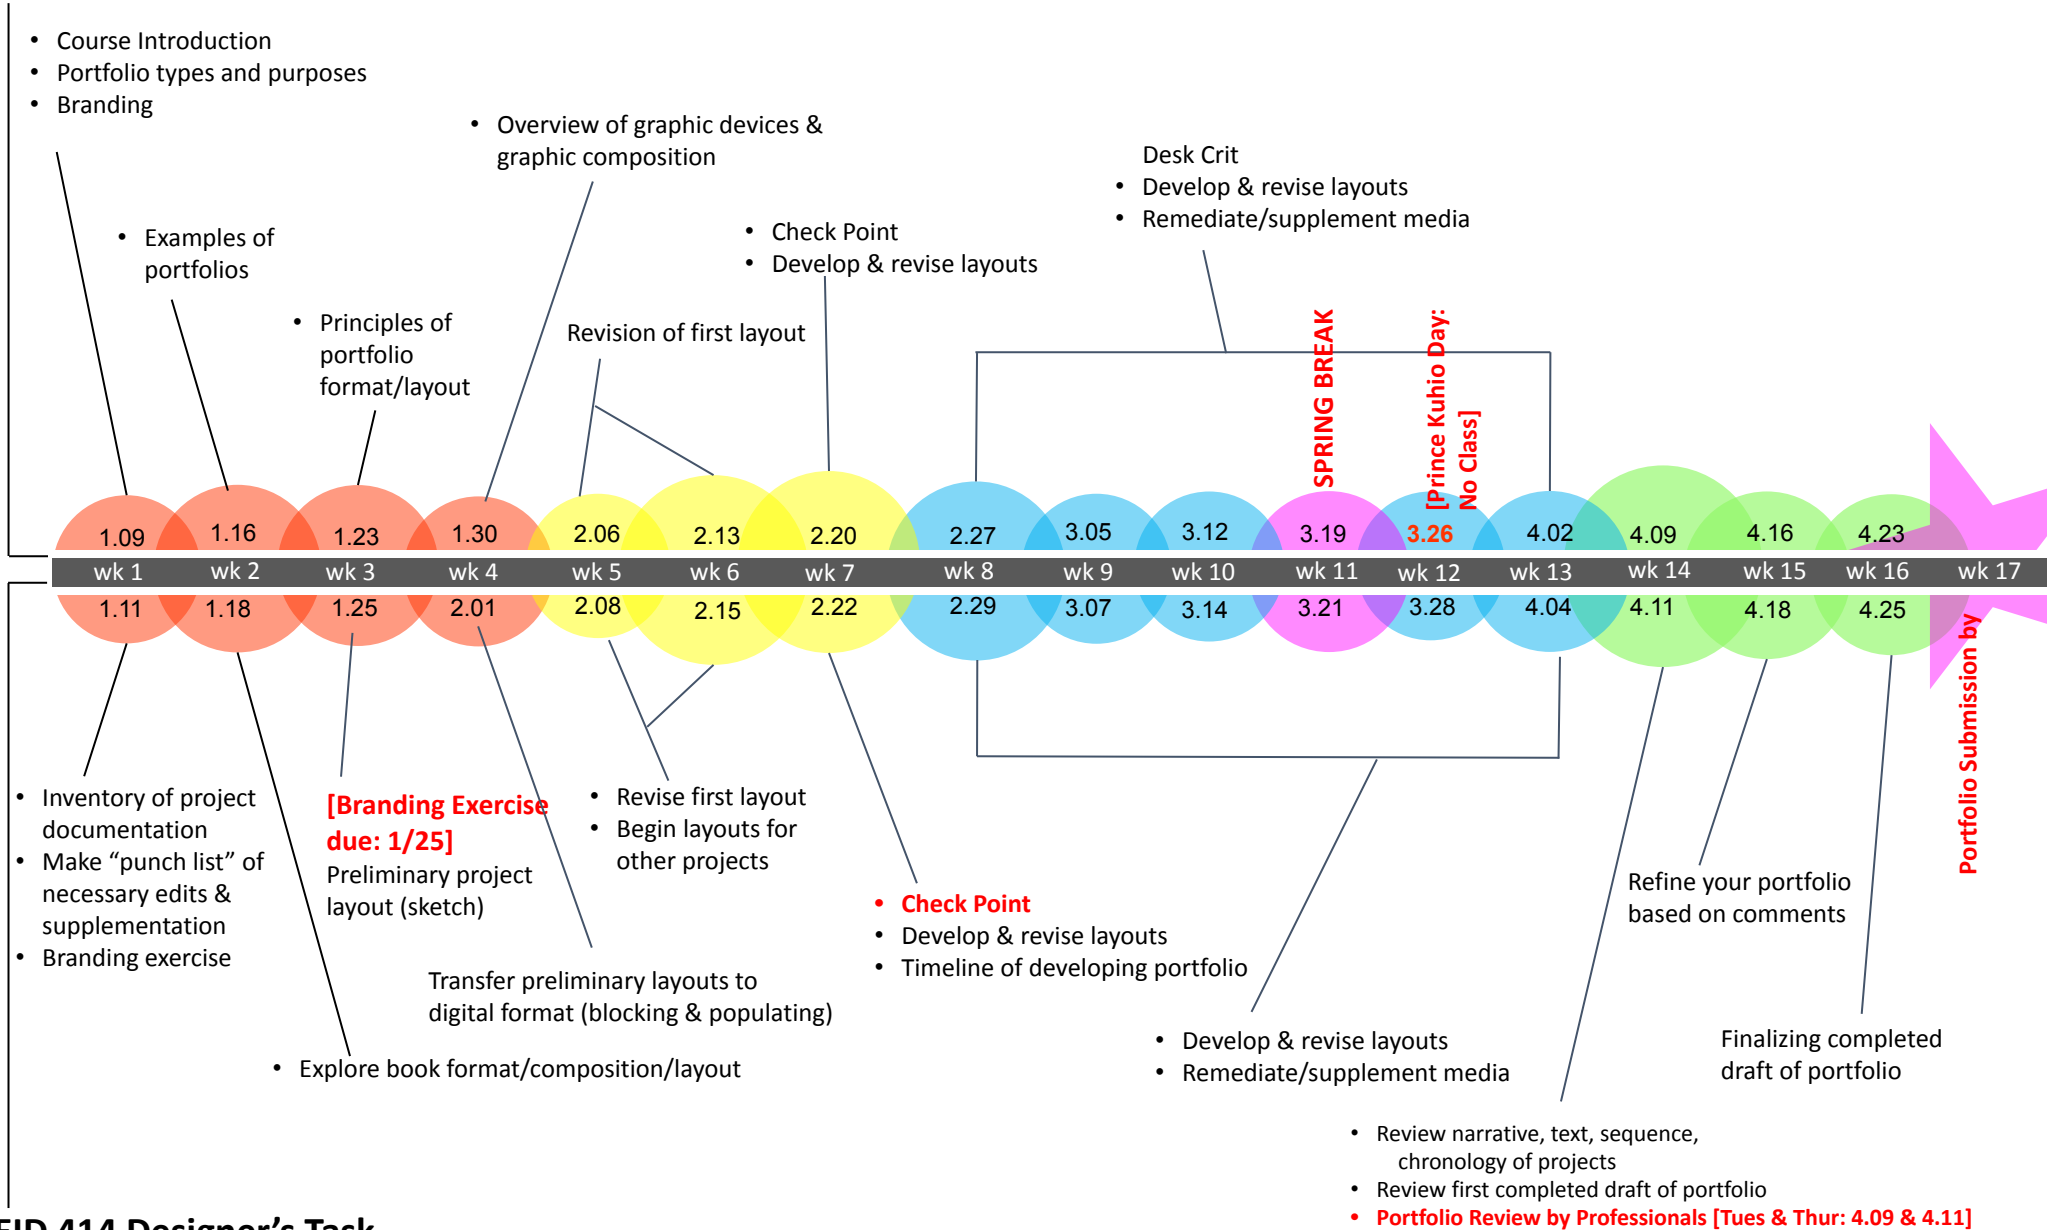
- Course Introduction
- Portfolio types and purposes
- Branding

- Overview of graphic devices & graphic composition

Desk Crit
- Develop & revise layouts
- Remediate/supplement media

- Examples of portfolios

- Check Point
- Develop & revise layouts

- Principles of portfolio format/layout

Revision of first layout

SPRING BREAK

[Prince Kuhio Day: No Class]

| 1.09 | 1.16 | 1.23 | 1.30 | 2.06 | 2.13 | 2.20 | 2.27 | 3.05 | 3.12 | 3.19 | 3.26 | 4.02 | 4.09 | 4.16 | 4.23 | |
|---|---|---|---|---|---|---|---|---|---|---|---|---|---|---|---|---|
| wk 1 | wk 2 | wk 3 | wk 4 | wk 5 | wk 6 | wk 7 | wk 8 | wk 9 | wk 10 | wk 11 | wk 12 | wk 13 | wk 14 | wk 15 | wk 16 | wk 17 |
| 1.11 | 1.18 | 1.25 | 2.01 | 2.08 | 2.15 | 2.22 | 2.29 | 3.07 | 3.14 | 3.21 | 3.28 | 4.04 | 4.11 | 4.18 | 4.25 | |

Portfolio Submission by

- Inventory of project documentation
- Make “punch list” of necessary edits & supplementation
- Branding exercise

[Branding Exercise due: 1/25]
Preliminary project layout (sketch)

- Revise first layout
- Begin layouts for other projects

- Check Point
- Develop & revise layouts
- Timeline of developing portfolio

Refine your portfolio based on comments

Transfer preliminary layouts to digital format (blocking & populating)

- Develop & revise layouts
- Remediate/supplement media

Finalizing completed draft of portfolio

- Explore book format/composition/layout

- Review narrative, text, sequence, chronology of projects
- Review first completed draft of portfolio
- Portfolio Review by Professionals [Tues & Thur: 4.09 & 4.11]

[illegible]ID 414 Designer’s Task